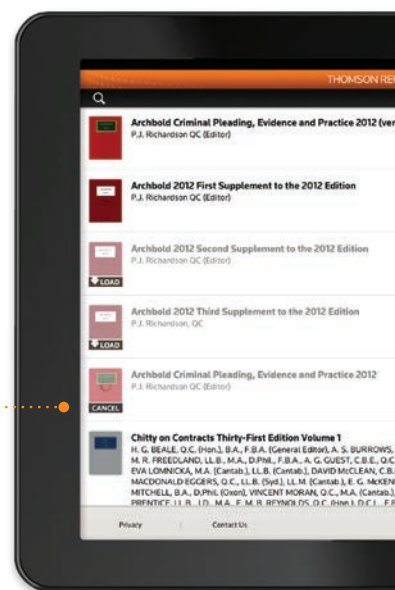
THOMSON RE

Archbold Criminal Pleading, Evidence and Practice 2012 (ver
P.J. Richardson QC (Editor)

Archbold 2012 First Supplement to the 2012 Edition
P.J. Richardson QC (Editor)

Archbold 2012 Second Supplement to the 2012 Edition
P.J. Richardson QC (Editor)
LOAD

Archbold 2012 Third Supplement to the 2012 Edition
P.J. Richardson, QC
LOAD

Archbold Criminal Pleading, Evidence and Practice 2012
P.J. Richardson QC (Editor)
CANCEL

Chitty on Contracts Thirty-First Edition Volume 1
H. G. BEALE, Q.C. (Hon.), B.A., F.B.A. (General Editor), A. S. BURROWS,
M. R. FREEDLAND, LL.B., M.A., D.Phil., F.B.A., A. G. GUEST, C.B.E., Q.C
EVA LOMNICKA, M.A. (Cantab.), LL.B. (Cantab.), DAVID McCLEAN, C.B.
MACDONALD EGGERS, Q.C., LL.B. (Syd.), LL.M. (Cantab.), E. G. McKEN
MITCHELL, B.A., D.Phil. (Oxon), VINCENT MORAN, Q.C., M.A. (Cantab.),
PRENTICE, LL.B., J.D., M.A., F. M. B. REYNOLDS, Q.C. (Hon.), D.C.L., F.B

Privacy
Contact Us